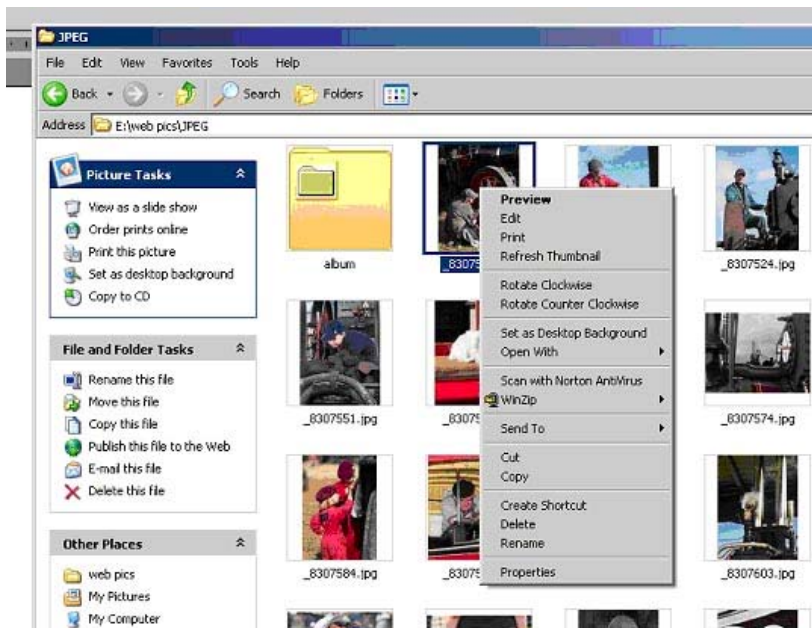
JPEG

File Edit View Favorites Tools Help

Back Search Folders

Address E:\web pics\JPEG

Picture Tasks

View as a slide show
Order prints online
Print this picture
Set as desktop background
Copy to CD

File and Folder Tasks

Rename this file
Move this file
Copy this file
Publish this file to the Web
E-mail this file
Delete this file

Other Places

web pics
My Pictures
My Computer

album

_8307

_8307524.jpg

_8307551.jpg

_8307

_8307574.jpg

_8307584.jpg

_8307

_8307603.jpg

Preview
Edit
Print
Refresh Thumbnail
Rotate Clockwise
Rotate Counter Clockwise
Set as Desktop Background
Open With
Scan with Norton AntiVirus
WinZip
Send To
Cut
Copy
Create Shortcut
Delete
Rename
Properties